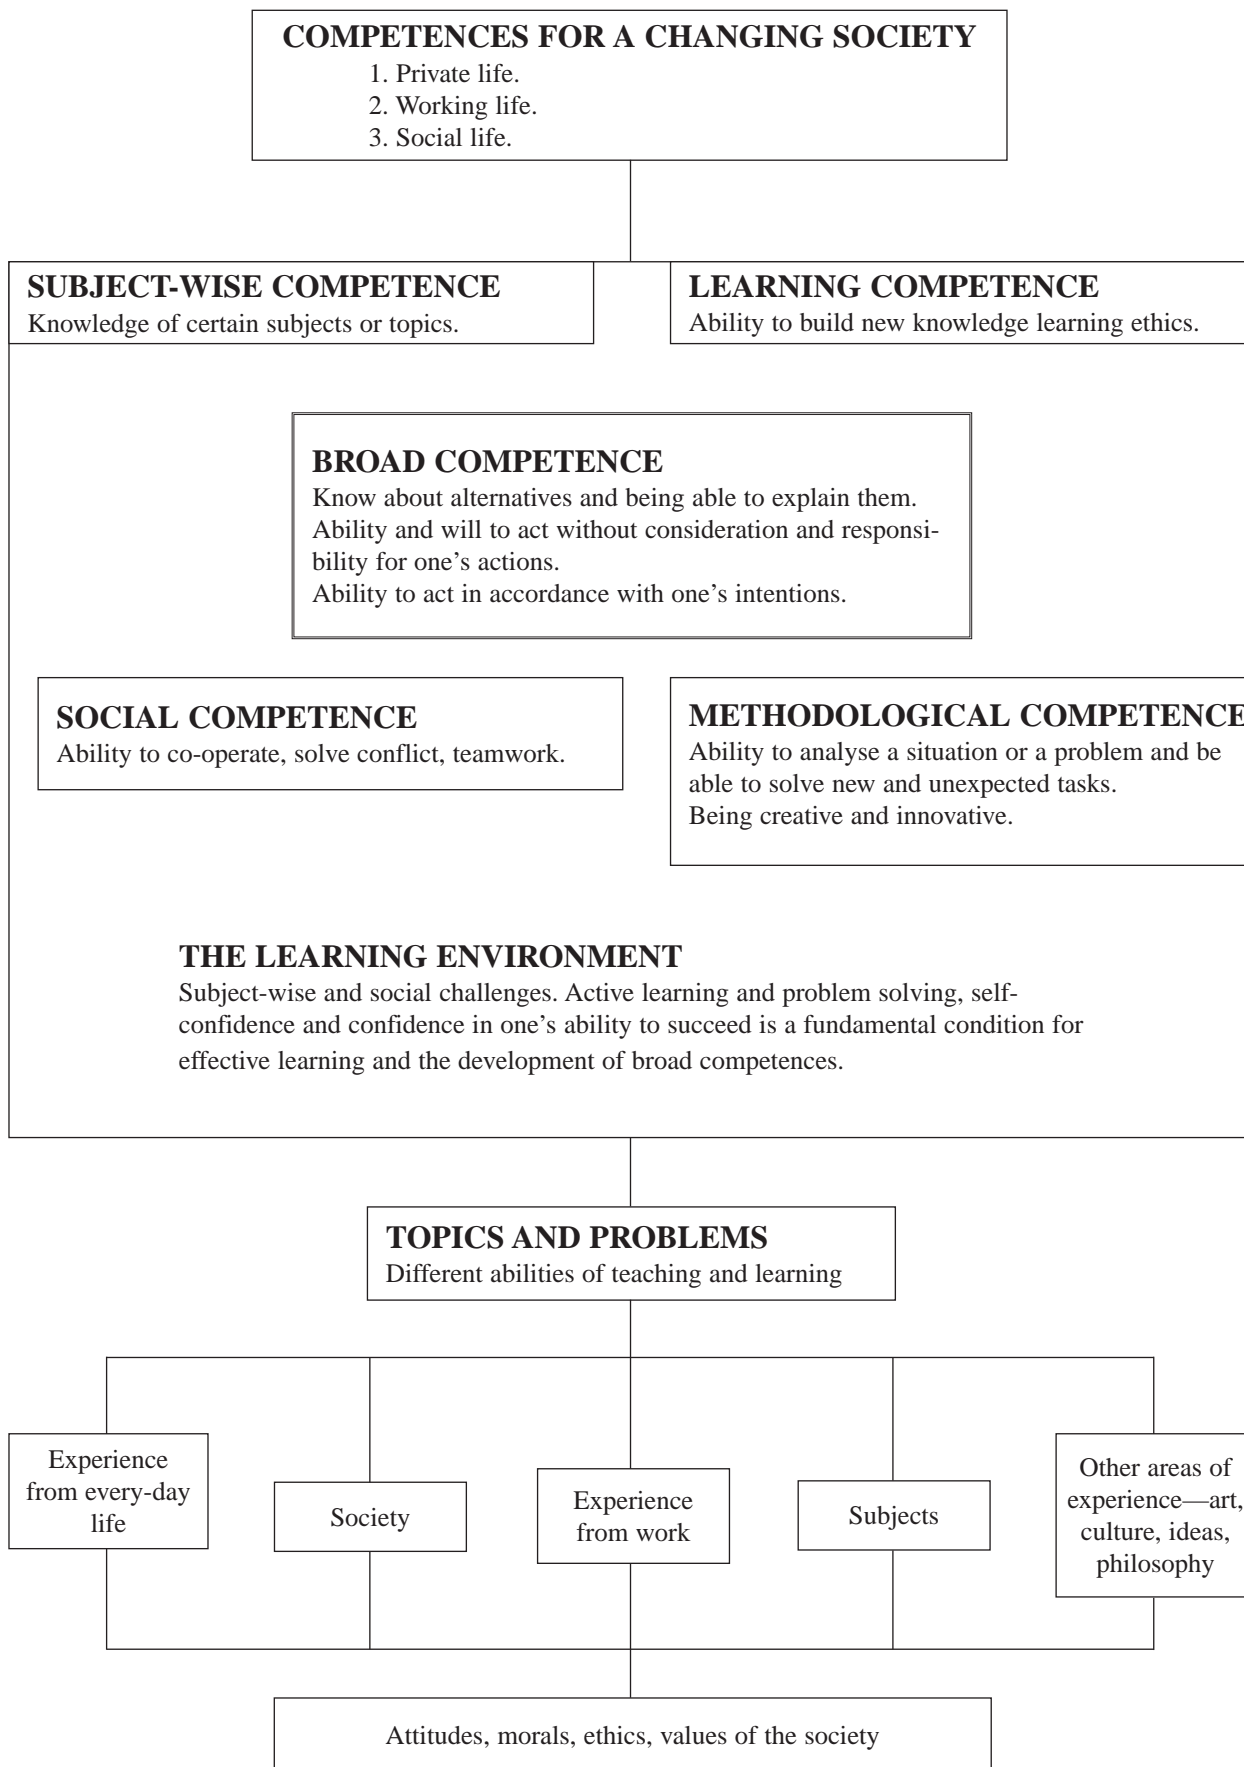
COMPETENCES FOR A CHANGING SOCIETY
1. Private life.
2. Working life.
3. Social life.

SUBJECT-WISE COMPETENCE
Knowledge of certain subjects or topics.

LEARNING COMPETENCE
Ability to build new knowledge learning ethics.

BROAD COMPETENCE
Know about alternatives and being able to explain them.
Ability and will to act without consideration and responsibility for one's actions.
Ability to act in accordance with one's intentions.

SOCIAL COMPETENCE
Ability to co-operate, solve conflict, teamwork.

METHODOLOGICAL COMPETENCE
Ability to analyse a situation or a problem and be able to solve new and unexpected tasks.
Being creative and innovative.

THE LEARNING ENVIRONMENT
Subject-wise and social challenges. Active learning and problem solving, self-confidence and confidence in one's ability to succeed is a fundamental condition for effective learning and the development of broad competences.

TOPICS AND PROBLEMS
Different abilities of teaching and learning

Experience from every-day life

Society

Experience from work

Subjects

Other areas of experience—art, culture, ideas, philosophy

Attitudes, morals, ethics, values of the society